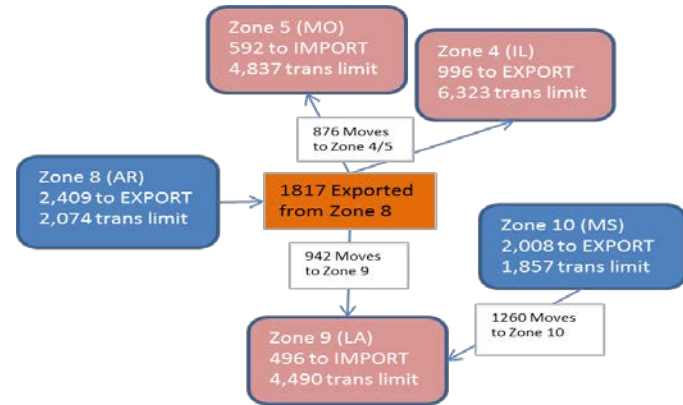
Zone 5 (MO)
592 to IMPORT
4,837 trans limit

Zone 4 (IL)
996 to EXPORT
6,323 trans limit

876 Moves to Zone 4/5

Zone 8 (AR)
2,409 to EXPORT
2,074 trans limit

1817 Exported from Zone 8

942 Moves to Zone 9

Zone 10 (MS)
2,008 to EXPORT
1,857 trans limit

1260 Moves to Zone 10

Zone 9 (LA)
496 to IMPORT
4,490 trans limit